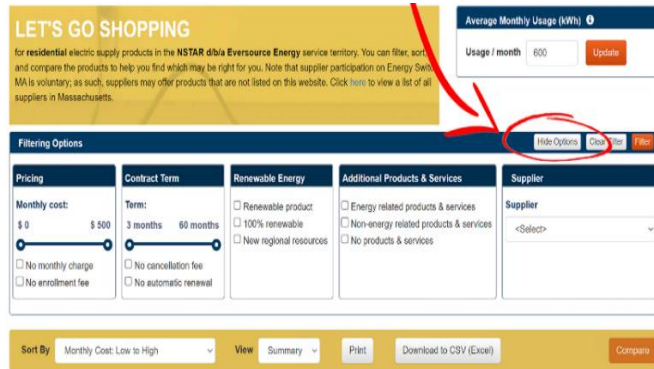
LET'S GO SHOPPING

for residential electric supply products in the NSTAR d/b/a Eversource Energy service territory. You can filter, sort, and compare the products to help you find which may be right for you. Note that supplier participation on Energy Switch MA is voluntary; as such, suppliers may offer products that are not listed on this website. Click here to view a list of all suppliers in Massachusetts.

Average Monthly Usage (kWh)

Usage / month 600 Update

Filtering Options

Hide Options Clear Filter Filter

Pricing

Monthly cost:

\$ 0 \$ 500

No monthly charge

No enrollment fee

Contract Term

Term:

3 months 60 months

No cancellation fee

No automatic renewal

Renewable Energy

Renewable product

100% renewable

New regional resources

Additional Products & Services

Energy related products & services

Non-energy related products & services

No products & services

Supplier

Supplier

<Select>

Sort By Monthly Cost: Low to High View Summary Print Download to CSV (Excel) Compare